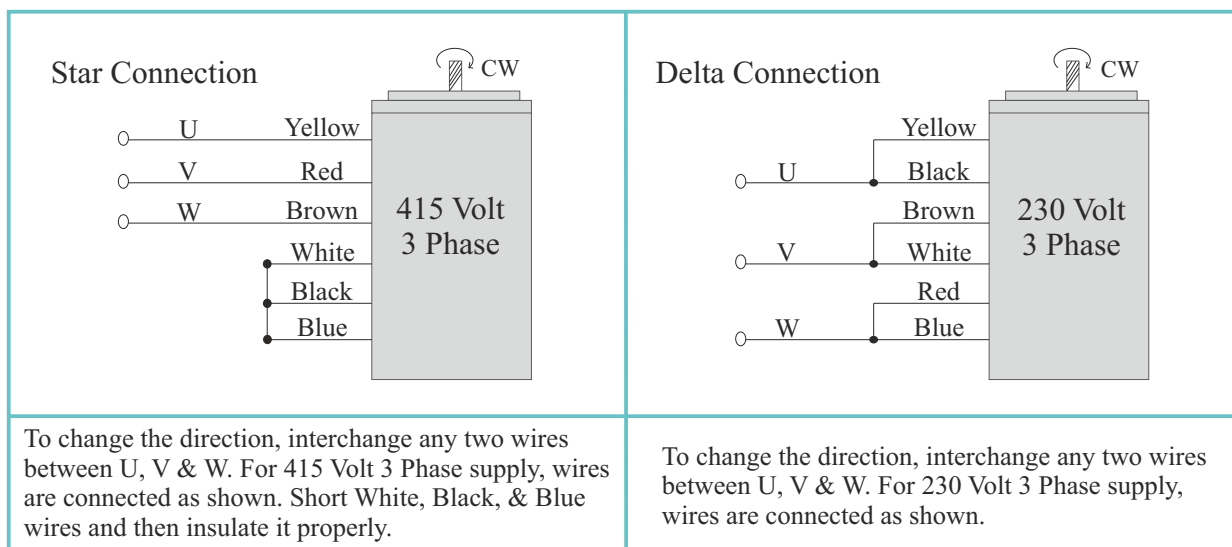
Star Connection

CW

U Yellow
V Red
W Brown
White
Black
Blue

415 Volt
3 Phase

Delta Connection

CW

Yellow
U Black
Brown
V White
Red
W Blue

230 Volt
3 Phase

To change the direction, interchange any two wires between U, V & W. For 415 Volt 3 Phase supply, wires are connected as shown. Short White, Black, & Blue wires and then insulate it properly.

To change the direction, interchange any two wires between U, V & W. For 230 Volt 3 Phase supply, wires are connected as shown.